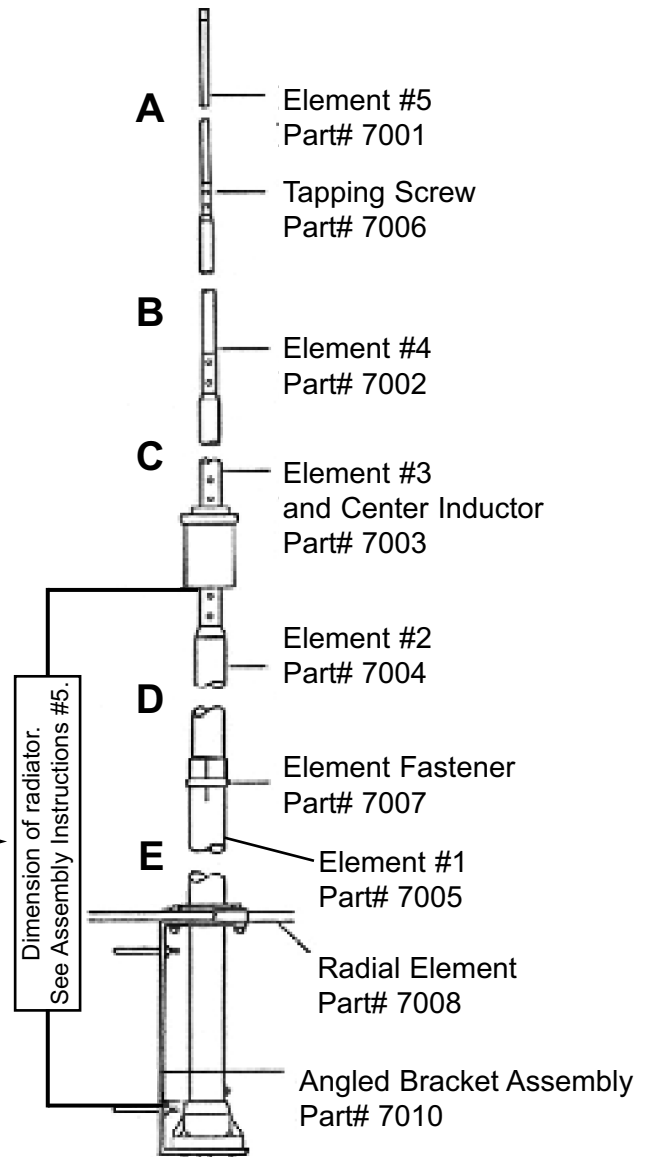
A

Element #5
Part# 7001

Tapping Screw
Part# 7006

B

Element #4
Part# 7002

C

Element #3
and Center Inductor
Part# 7003

Element #2
Part# 7004

D

Element Fastener
Part# 7007

E

Element #1
Part# 7005

Radial Element
Part# 7008

Angled Bracket Assembly
Part# 7010

Dimension of radiator.
See Assembly Instructions #5.